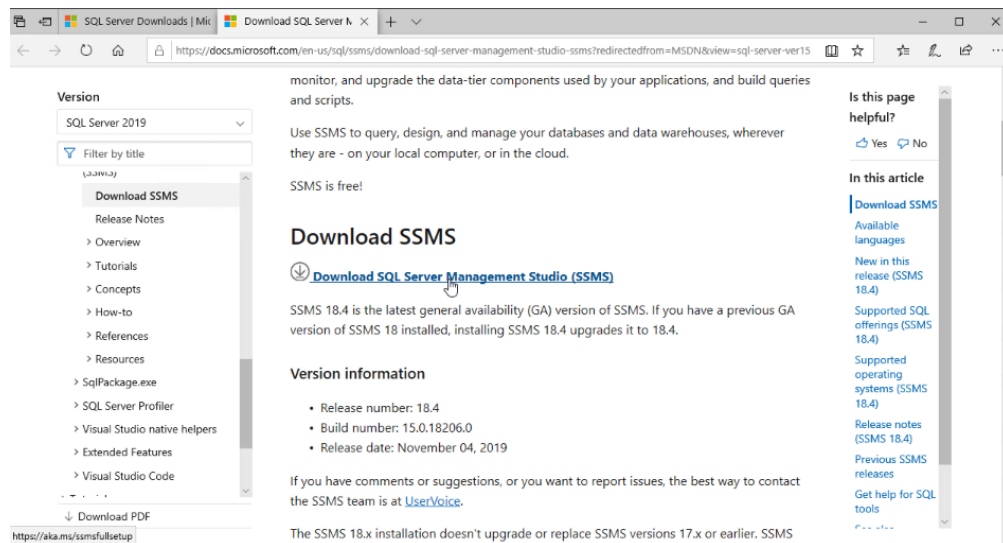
SQL Server Downloads | Mic
Download SQL Server M

https://docs.microsoft.com/en-us/sql/ssms/download-sql-server-management-studio-ssms?redirectedfrom=MSDN&view=sql-server-ver15

Version
SQL Server 2019
Filter by title
(SSMS)
Download SSMS
Release Notes
> Overview
> Tutorials
> Concepts
> How-to
> References
> Resources
> SqlPackage.exe
> SQL Server Profiler
> Visual Studio native helpers
> Extended Features
> Visual Studio Code
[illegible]
Download PDF
https://aka.ms/ssmsfullsetup

monitor, and upgrade the data-tier components used by your applications, and build queries and scripts.

Use SSMS to query, design, and manage your databases and data warehouses, wherever they are - on your local computer, or in the cloud.

SSMS is free!

Download SSMS

Download SQL Server Management Studio (SSMS)

SSMS 18.4 is the latest general availability (GA) version of SSMS. If you have a previous GA version of SSMS 18 installed, installing SSMS 18.4 upgrades it to 18.4.

Version information

- Release number: 18.4
- Build number: 15.0.18206.0
- Release date: November 04, 2019

If you have comments or suggestions, or you want to report issues, the best way to contact the SSMS team is at UserVoice.

The SSMS 18.x installation doesn't upgrade or replace SSMS versions 17.x or earlier. SSMS

Is this page helpful?
Yes No

In this article
Download SSMS
Available languages
New in this release (SSMS 18.4)
Supported SQL offerings (SSMS 18.4)
Supported operating systems (SSMS 18.4)
Release notes (SSMS 18.4)
Previous SSMS releases
Get help for SQL tools
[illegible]